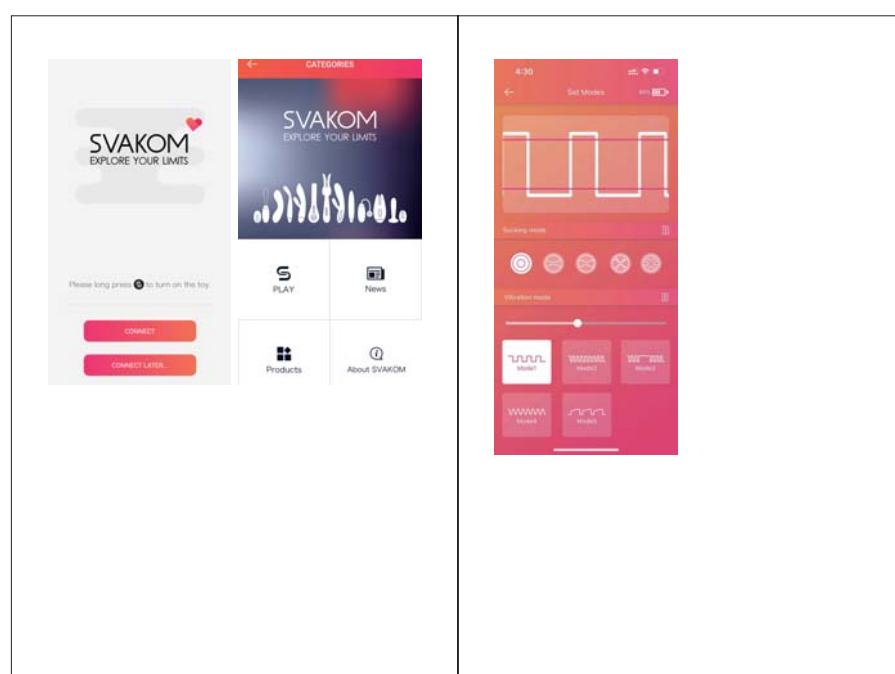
SVAKOM
EXPLORE YOUR LIMITS

Please long press to turn on the toy.

CONNECT

CONNECT LATER...

CATEGORIES

SVAKOM
EXPLORE YOUR LIMITS

PLAY

News

Products

About SVAKOM

4:30

Set Modes

Sucking mode

Vibration mode

Mode1

Mode2

Mode3

Mode4

Mode5